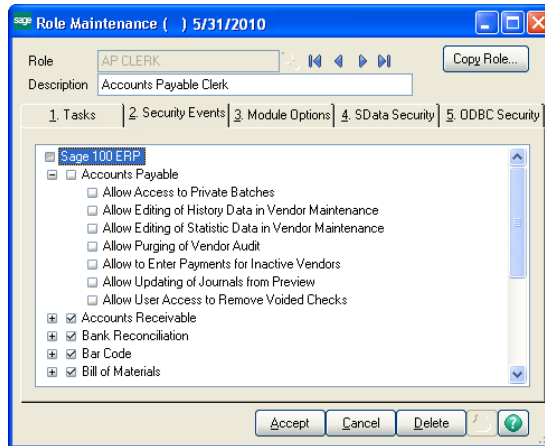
sage Role Maintenance ( ) 5/31/2010

Role AP CLERK

Copy Role...

Description Accounts Payable Clerk

1. Tasks | 2. Security Events | 3. Module Options | 4. SData Security | 5. ODBC Security

Sage 100 ERP
Accounts Payable
Allow Access to Private Batches
Allow Editing of History Data in Vendor Maintenance
Allow Editing of Statistic Data in Vendor Maintenance
Allow Purging of Vendor Audit
Allow to Enter Payments for Inactive Vendors
Allow Updating of Journals from Preview
Allow User Access to Remove Voided Checks
Accounts Receivable
Bank Reconciliation
Bar Code
Bill of Materials

Accept | Cancel | Delete